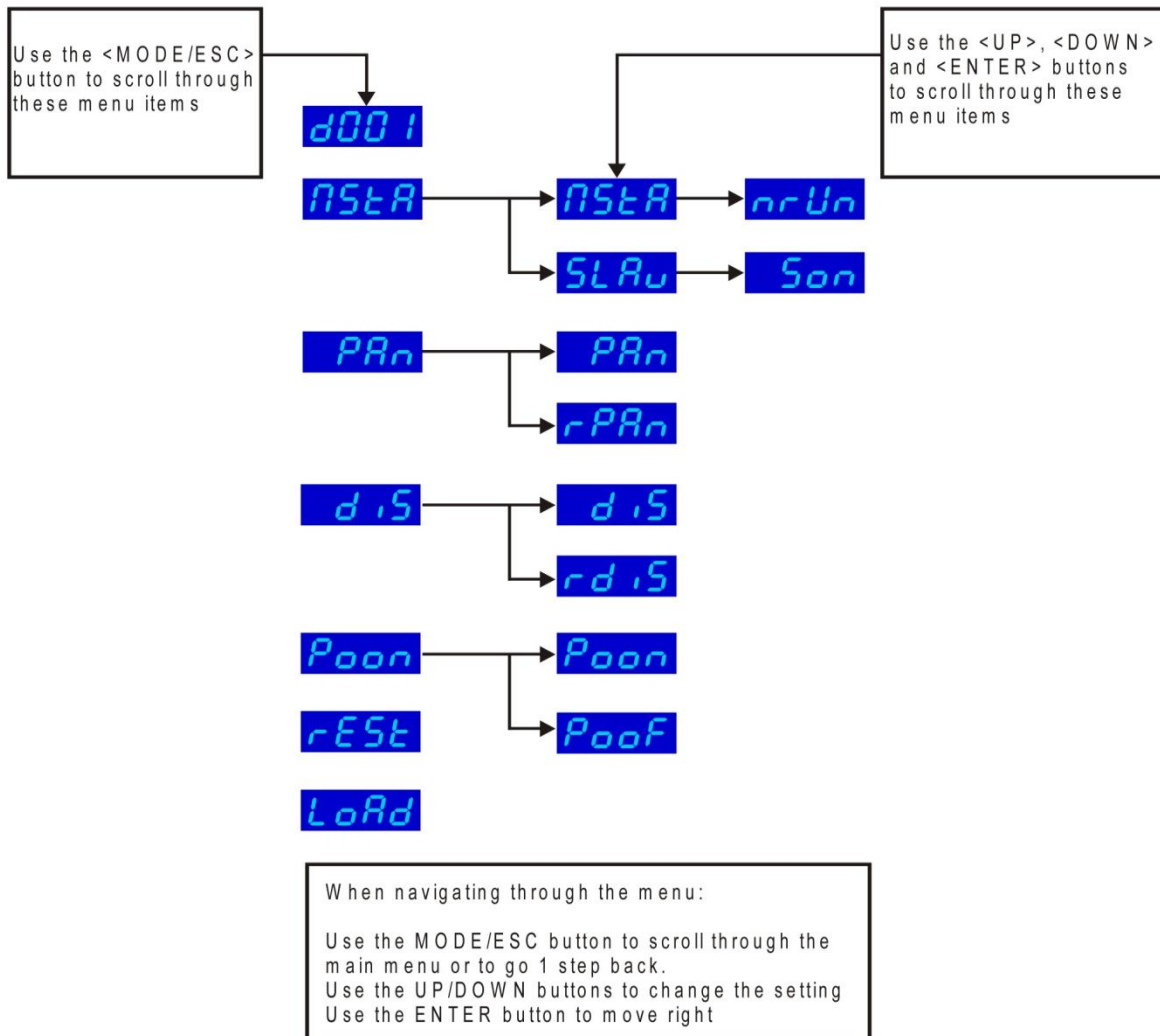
Use the <MODE/ESC> button to scroll through these menu items

Use the <UP>, <DOWN> and <ENTER> buttons to scroll through these menu items

d001

MStA

MStA

nrUn

SLAu

Son

PAn

PAn

rPAn

diS

diS

rdiS

Poon

Poon

PooF

rESt

LoAd

When navigating through the menu:

Use the MODE/ESC button to scroll through the main menu or to go 1 step back.
Use the UP/DOWN buttons to change the setting
Use the ENTER button to move right